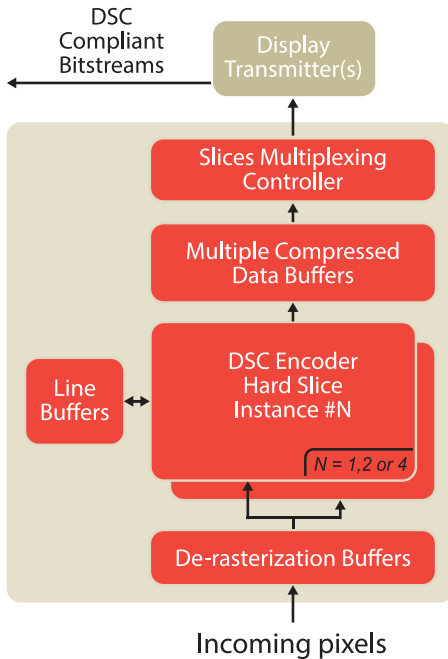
DSC Compliant Bitstreams

Display Transmitter(s)

Slices Multiplexing Controller

Multiple Compressed Data Buffers

Line Buffers

DSC Encoder Hard Slice Instance #N

N = 1,2 or 4

De-rasterization Buffers

Incoming pixels